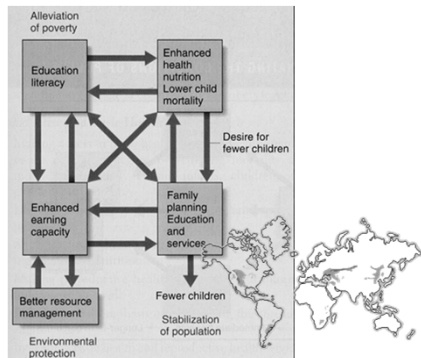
Alleviation of poverty

Education literacy

Enhanced health nutrition Lower child mortality

Desire for fewer children

Enhanced earning capacity

Family planning Education and services

Fewer children

Better resource management

Stabilization of population

Environmental protection